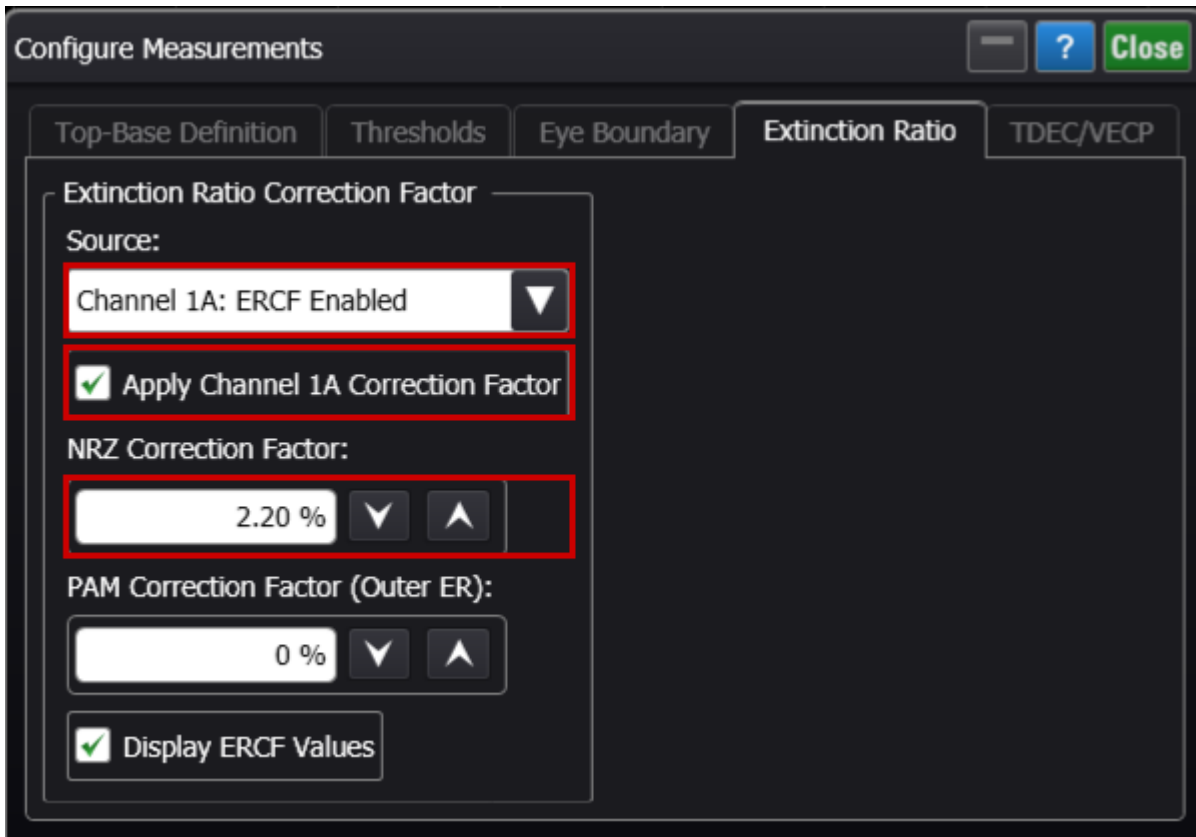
Configure Measurements

?

Close

Top-Base Definition

Thresholds

Eye Boundary

Extinction Ratio

TDEC/VECP

Extinction Ratio Correction Factor

Source:

Channel 1A: ERCF Enabled

Apply Channel 1A Correction Factor

NRZ Correction Factor:

2.20 %

PAM Correction Factor (Outer ER):

0 %

Display ERCF Values